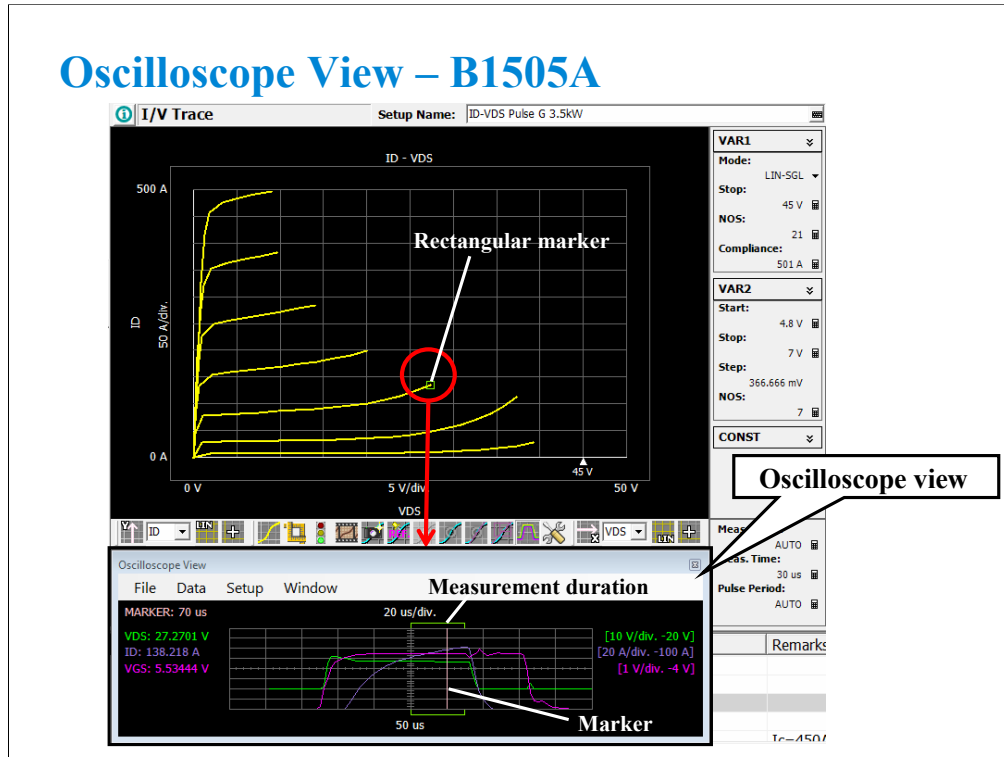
Oscilloscope View – B1505A

I/V Trace

Setup Name: ID-VDS Pulse G 3.5kW

ID - VDS

500 A

ID
50 A/div.

0 A

0 V

5 V/div.

50 V

VDS

45 V

Rectangular marker

VAR1
Mode:
LIN-SGL
Stop:
45 V
NOS:
21
Compliance:
501 A

VAR2
Start:
4.8 V
Stop:
7 V
Step:
366.666 mV
NOS:
7

CONST

Oscilloscope view

Meas
AUTO
eas. Time:
30 us
Pulse Period:
AUTO

ID

LIN

VDS

LIN

Oscilloscope View

File Data Setup Window

Measurement duration

MARKER: 70 us

20 us/div.

VDS: 27.2701 V
ID: 138.218 A
VGS: 5.53444 V

[10 V/div. -20 V]
[20 A/div. -100 A]
[1 V/div. -4 V]

50 us

Marker

Remarks

Ic=450/